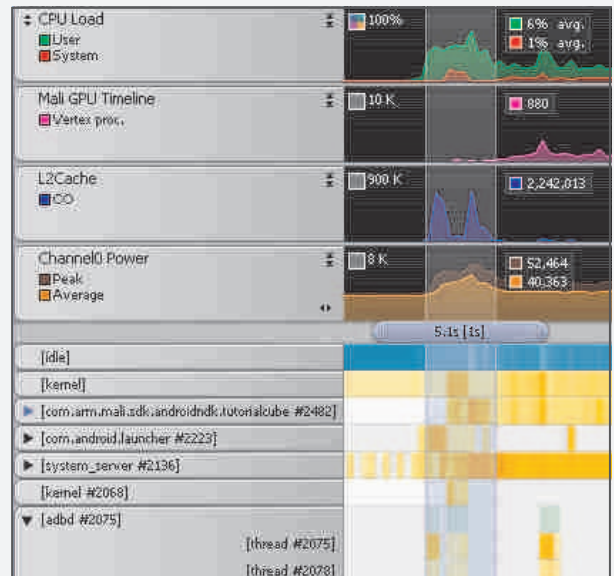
CPU Load
User
System

100%

6% avg.
1% avg.

Mali GPU Timeline
Vertex proc.

10 K

880

L2Cache
CO

900 K

2,242,013

Channel0 Power
Peak
Average

8 K

52,464
40,363

5.1s [1s]

[idle]

[kernel]

[com.arm.mali.sdk.androidndk.tutorialcube #2482]

[com.android.launcher #2223]

[system_server #2136]

[kernel #2068]

[adbd #2075]

[thread #2075]

[thread #2078]